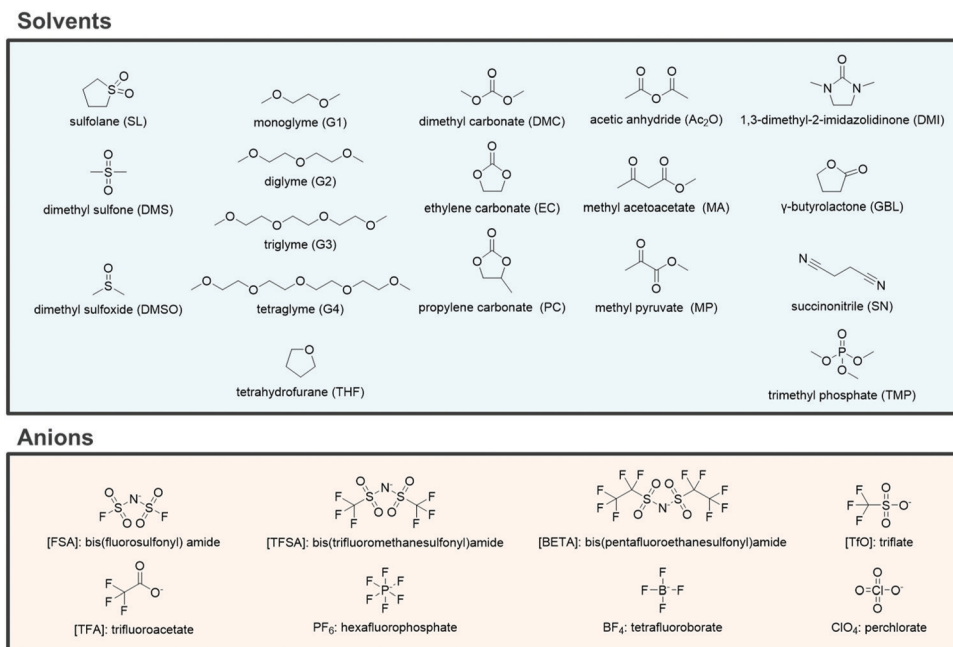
Solvents

sulfolane (SL)

dimethyl sulfone (DMS)

dimethyl sulfoxide (DMSO)

monoglyme (G1)

diglyme (G2)

triglyme (G3)

tetraglyme (G4)

tetrahydrofurane (THF)

dimethyl carbonate (DMC)

ethylene carbonate (EC)

propylene carbonate (PC)

acetic anhydride ($Ac_2O$)

methyl acetoacetate (MA)

methyl pyruvate (MP)

1,3-dimethyl-2-imidazolidinone (DMI)

γ-butyrolactone (GBL)

succinonitrile (SN)

trimethyl phosphate (TMP)

Anions

[FSA]: bis(fluorosulfonyl) amide

[TFA]: trifluoroacetate

[TFSA]: bis(trifluoromethanesulfonyl)amide

$PF_6$: hexafluorophosphate

[BETA]: bis(pentafluoroethanesulfonyl)amide

$BF_4$: tetrafluoroborate

[TfO]: triflate

$ClO_4$: perchlorate